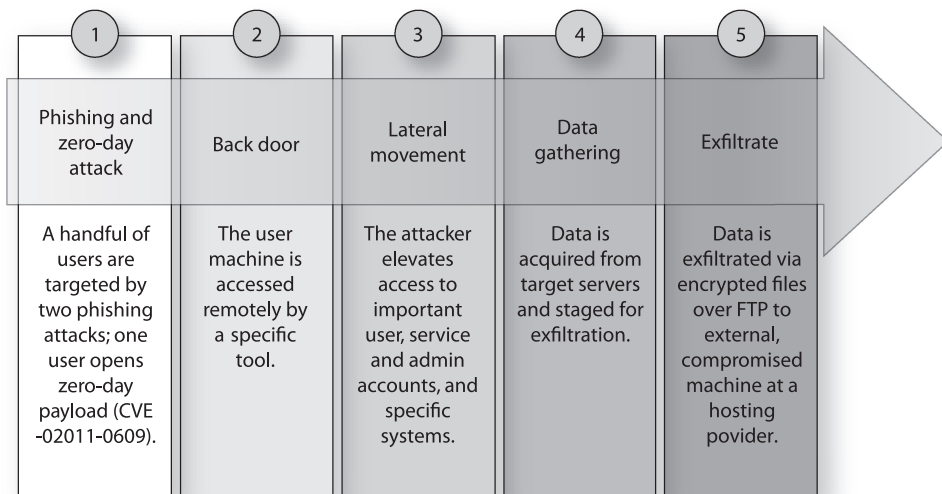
1

Phishing and zero-day attack

A handful of users are targeted by two phishing attacks; one user opens zero-day payload (CVE -02011-0609).

2

Back door

The user machine is accessed remotely by a specific tool.

3

Lateral movement

The attacker elevates access to important user, service and admin accounts, and specific systems.

4

Data gathering

Data is acquired from target servers and staged for exfiltration.

5

Exfiltrate

Data is exfiltrated via encrypted files over FTP to external, compromised machine at a hosting povider.